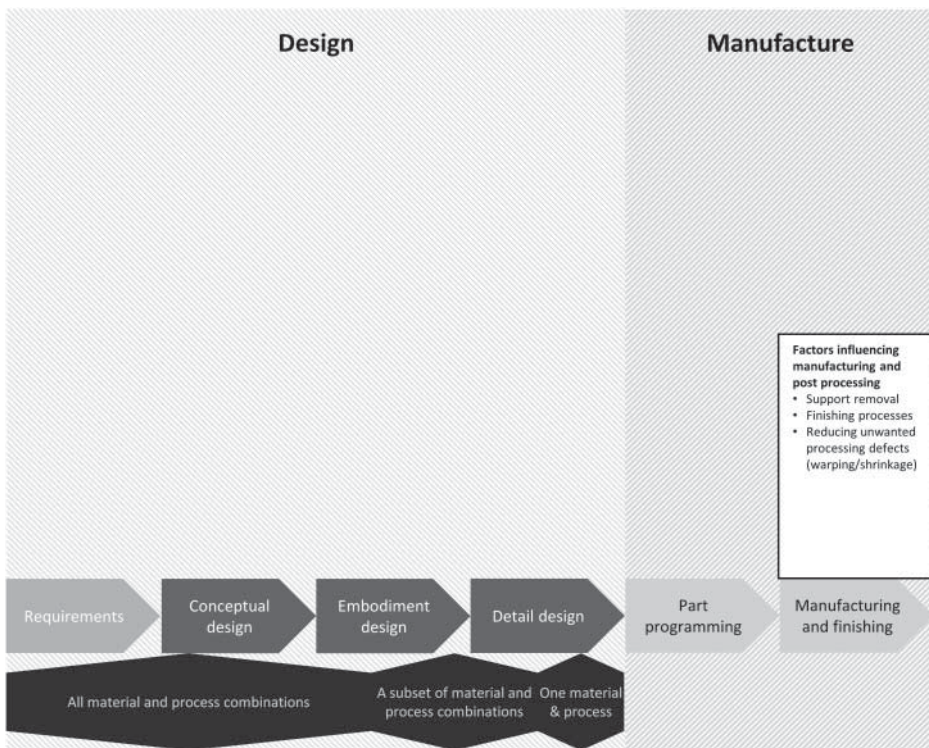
Design

Manufacture

**Factors influencing manufacturing and post processing**
- Support removal
- Finishing processes
- Reducing unwanted processing defects (warping/shrinkage)

Requirements

Conceptual design

Embodiment design

Detail design

Part programming

Manufacturing and finishing

All material and process combinations

A subset of material and process combinations

One material & process